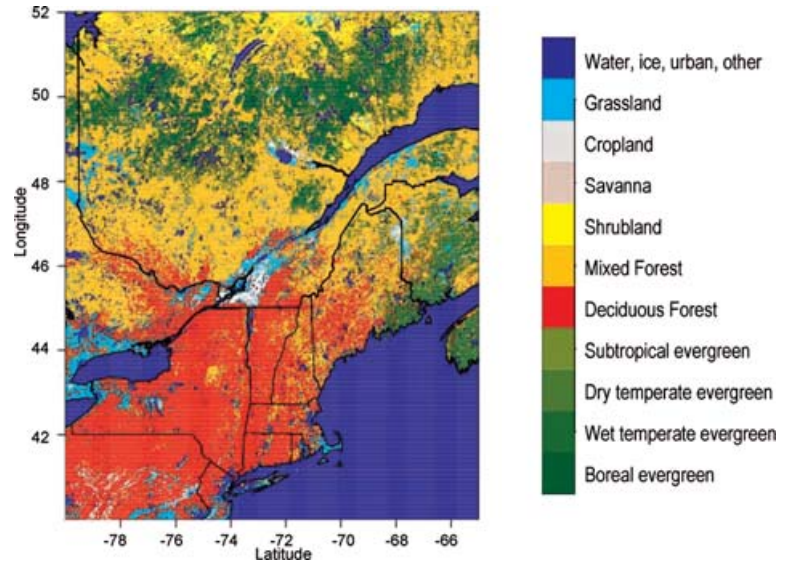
52

50

48

46

44

42

Longitude

-78 -76 -74 -72 -70 -68 -66

Latitude

Water, ice, urban, other
Grassland
Cropland
Savanna
Shrubland
Mixed Forest
Deciduous Forest
Subtropical evergreen
Dry temperate evergreen
Wet temperate evergreen
Boreal evergreen